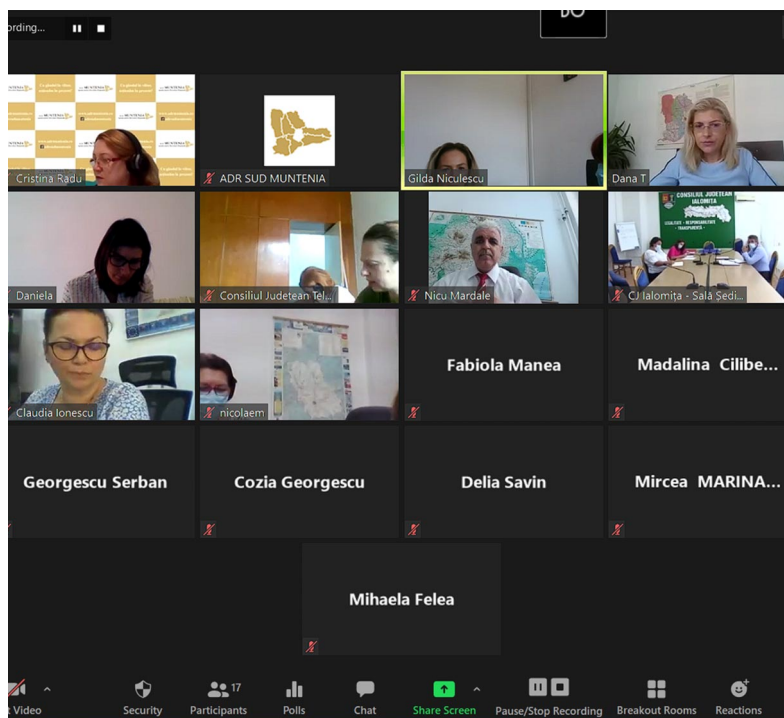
ording...

Cristina Radu

ADR SUD MUNTENIA

Gilda Niculescu

Dana T

Daniela

Consiliul Judetean Tel...

Nicu Mardale

CONSILIUL JUDEȚEAN IALOMIȚA

CJ Ialomița - Sala Ședi...

Claudia Ionescu

nicolaem

Fabiola Manea

Madalina Cilibe...

Georgescu Serban

Cozia Georgescu

Delia Savin

Mircea MARINA...

Mihaela Felea

Video

Security

17 Participants

Polls

Chat

Share Screen

Pause/Stop Recording

Breakout Rooms

Reactions